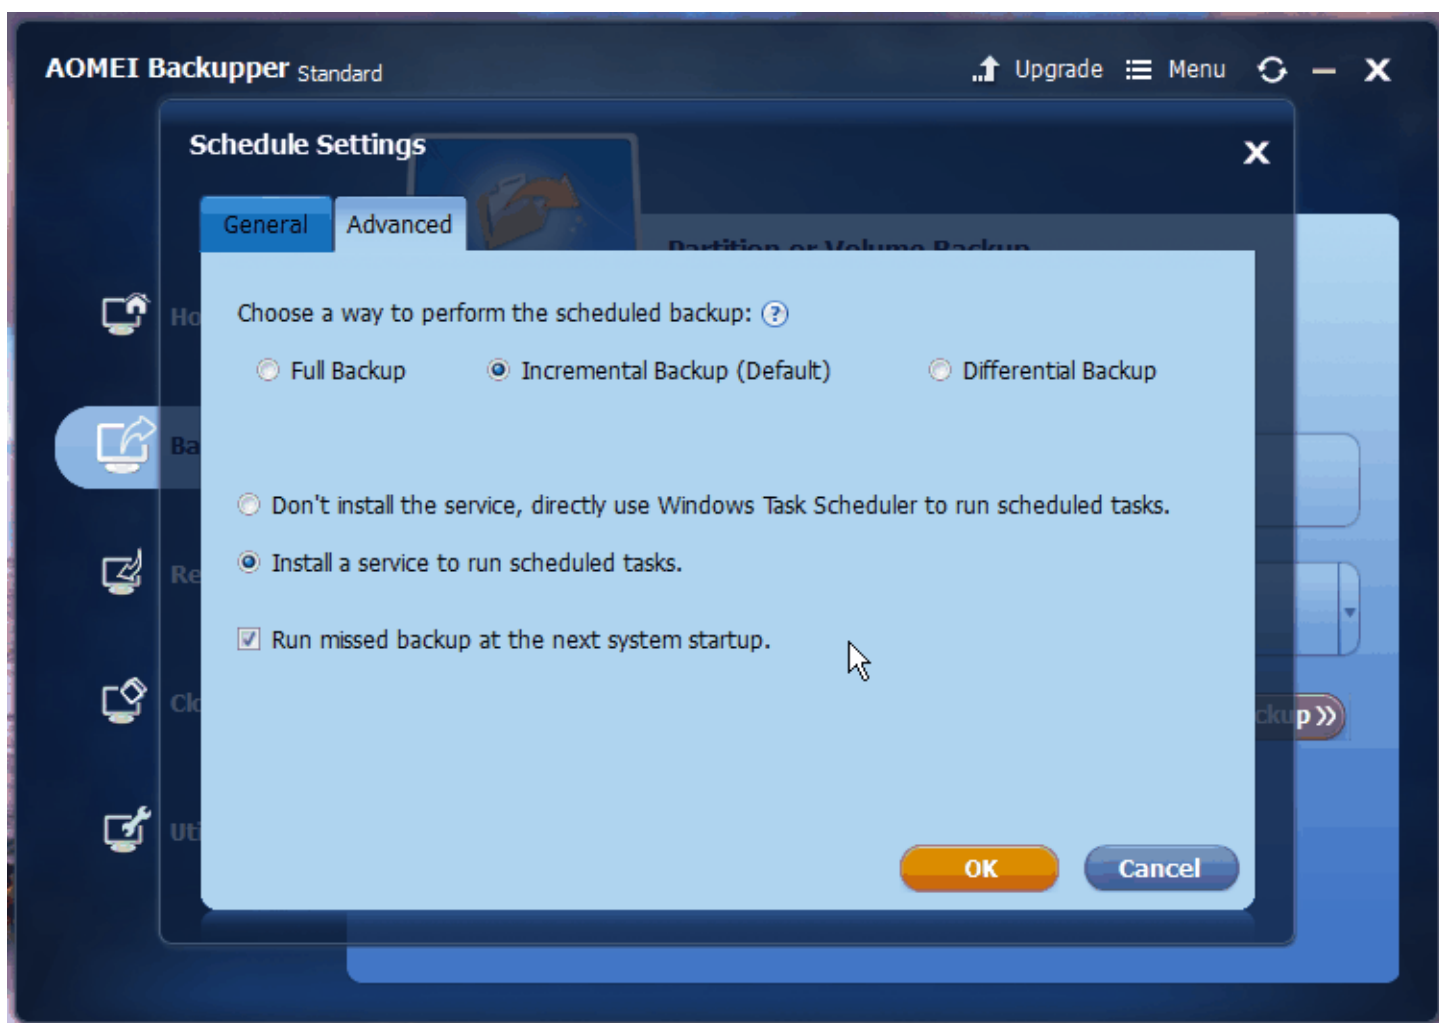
AOMEI Backupper Standard

Upgrade Menu

Schedule Settings

General Advanced

Partition or Volume Backup

Ho

Ba

Re

Cl

Ut

Choose a way to perform the scheduled backup: ?

Full Backup Incremental Backup (Default) Differential Backup

Don't install the service, directly use Windows Task Scheduler to run scheduled tasks.

Install a service to run scheduled tasks.

Run missed backup at the next system startup.

ckup »

OK Cancel